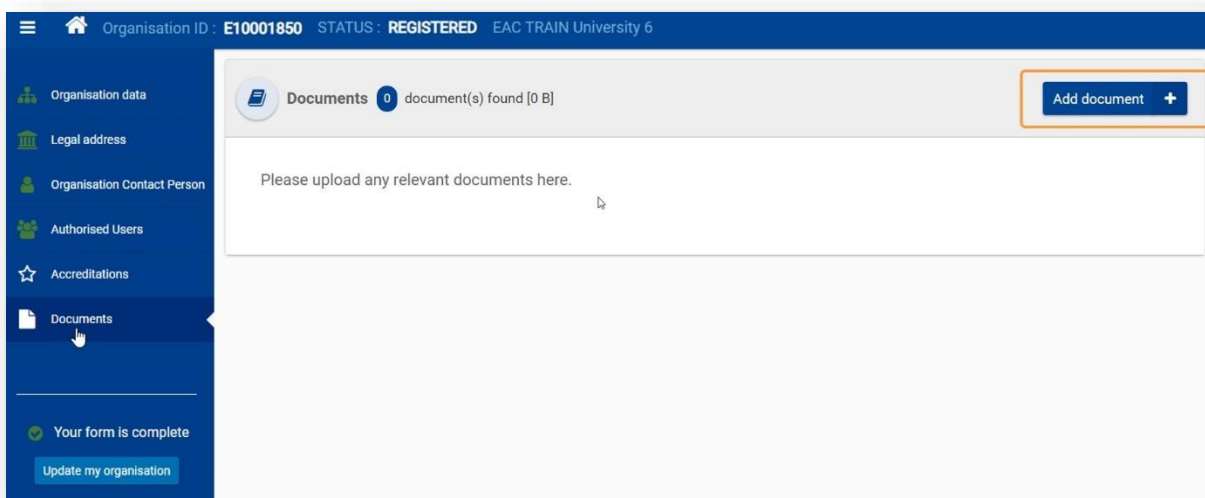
Organisation ID : E10001850 STATUS : REGISTERED EAC TRAIN University 6

Organisation data
Legal address
Organisation Contact Person
Authorised Users
Accreditations
Documents

Your form is complete
Update my organisation

Documents 0 document(s) found [0 B]

Add document +

Please upload any relevant documents here.